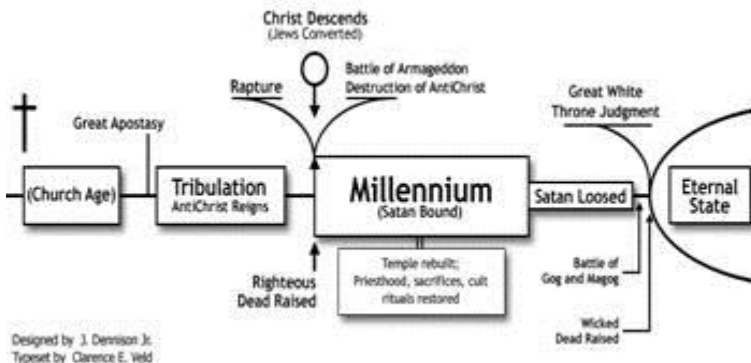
Christ Descends
(Jews Converted)

Rapture

Battle of Armageddon
Destruction of AntiChrist

Great White
Throne Judgment

Great Apostasy

(Church Age)

Tribulation
AntiChrist Reigns

Millennium
(Satan Bound)

Satan Loosed

Eternal
State

Temple rebuilt;
Priesthood, sacrifices, cult rituals restored

Righteous
Dead Raised

Battle of
Gog and Magog

Wicked
Dead Raised

Designed by J. Dennison Jr.
Typeset by Clarence E. Veld